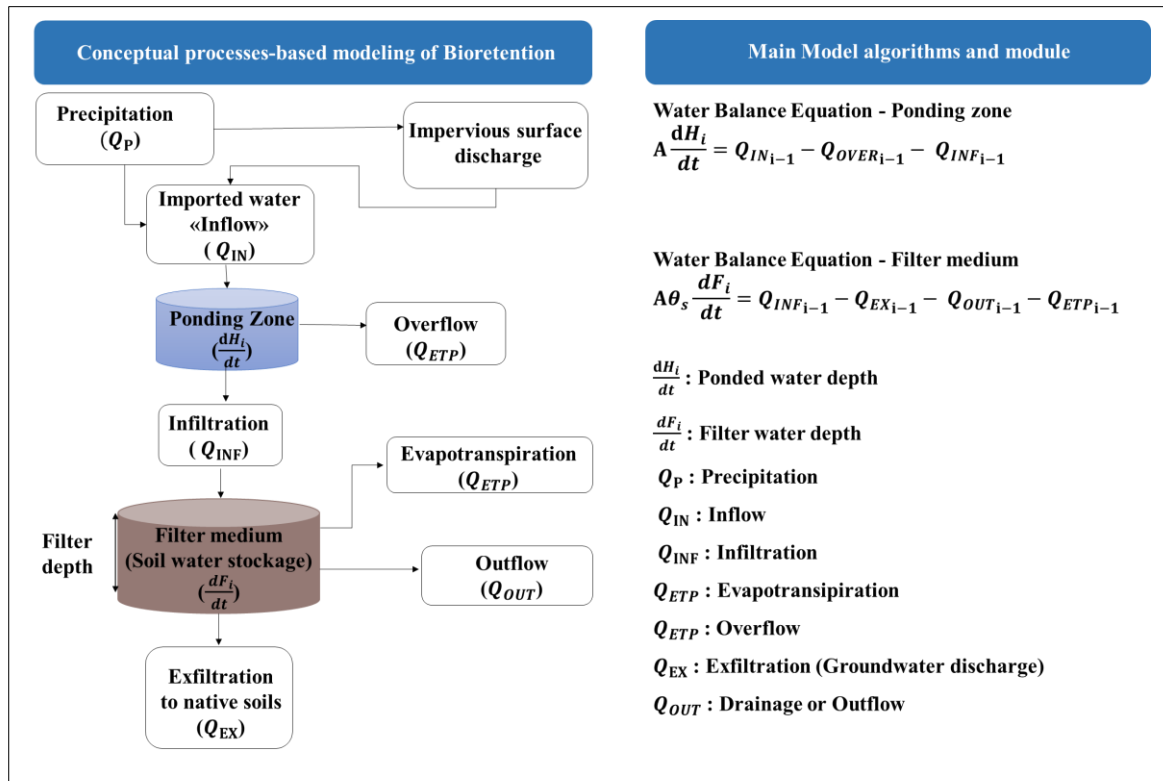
Conceptual processes-based modeling of Bioretention

Precipitation ($Q_P$)

Impervious surface discharge

Imported water «Inflow» ( $Q_{IN}$)

Ponding Zone ($\frac{dH_i}{dt}$)

Overflow ($Q_{ETP}$)

Infiltration ( $Q_{INF}$)

Evapotranspiration ($Q_{ETP}$)

Filter depth

Filter medium (Soil water stockage) ($\frac{dF_i}{dt}$)

Outflow ($Q_{OUT}$)

Exfiltration to native soils ($Q_{EX}$)

Main Model algorithms and module

Water Balance Equation - Ponding zone

$A\frac{dH_i}{dt} = Q_{IN_{i-1}} - Q_{OVER_{i-1}} - Q_{INF_{i-1}}$

Water Balance Equation - Filter medium

$A\theta_s\frac{dF_i}{dt} = Q_{INF_{i-1}} - Q_{EX_{i-1}} - Q_{OUT_{i-1}} - Q_{ETP_{i-1}}$

$\frac{dH_i}{dt}$ : Ponded water depth

$\frac{dF_i}{dt}$ : Filter water depth

$Q_P$ : Precipitation

$Q_{IN}$ : Inflow

$Q_{INF}$ : Infiltration

$Q_{ETP}$ : Evapotransipiration

$Q_{ETP}$ : Overflow

$Q_{EX}$ : Exfiltration (Groundwater discharge)

$Q_{OUT}$ : Drainage or Outflow